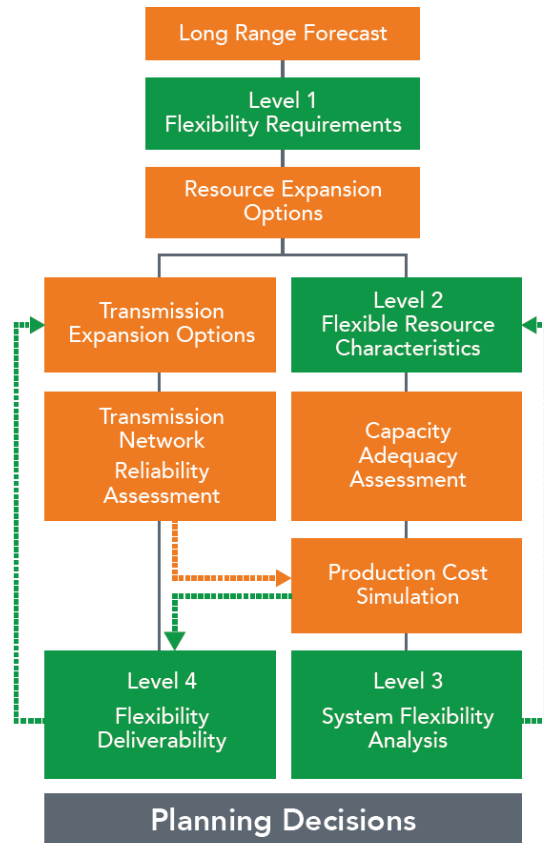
Long Range Forecast

Level 1
Flexibility Requirements

Resource Expansion Options

Transmission Expansion Options

Level 2
Flexible Resource Characteristics

Transmission Network
Reliability Assessment

Capacity Adequacy Assessment

Production Cost Simulation

Level 4
Flexibility Deliverability

Level 3
System Flexibility Analysis

Planning Decisions